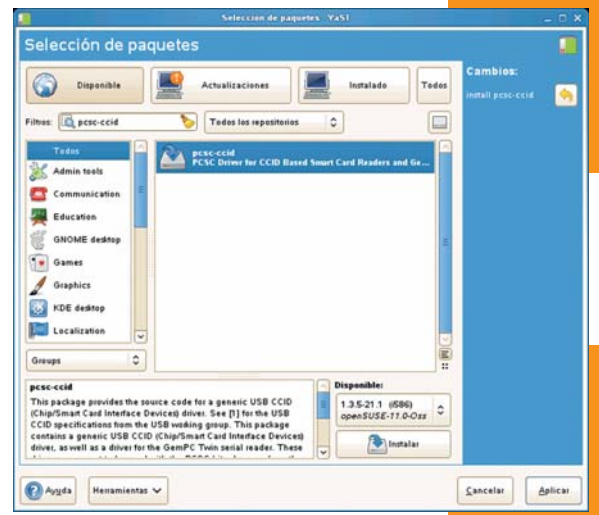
Selección de paquetes · YaST

Selección de paquetes

Disponible

Actualizaciones

Instalado

Todos

Cambios:

install pcsc-ccid

Filtros: pcsc-ccid

Todos los repositorios

Todos

Admin tools

Communication

Education

GNOME desktop

Games

Graphics

KDE desktop

Localization

Groups

pcsc-ccid
PCSC Driver for CCID Based Smart Card Readers and Ge...

pcsc-ccid
This package provides the source code for a generic USB CCID (Chip/Smart Card Interface Devices) driver. See [1] for the USB CCID specifications from the USB working group. This package contains a generic USB CCID (Chip/Smart Card Interface Devices) driver, as well as a driver for the GemPC Twin serial reader. These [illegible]

Disponible:

1.3.5-21.1 (i586)
openSUSE-11.0-Oss

Instalar

Ayuda

Herramientas

Cancelar

Aplicar